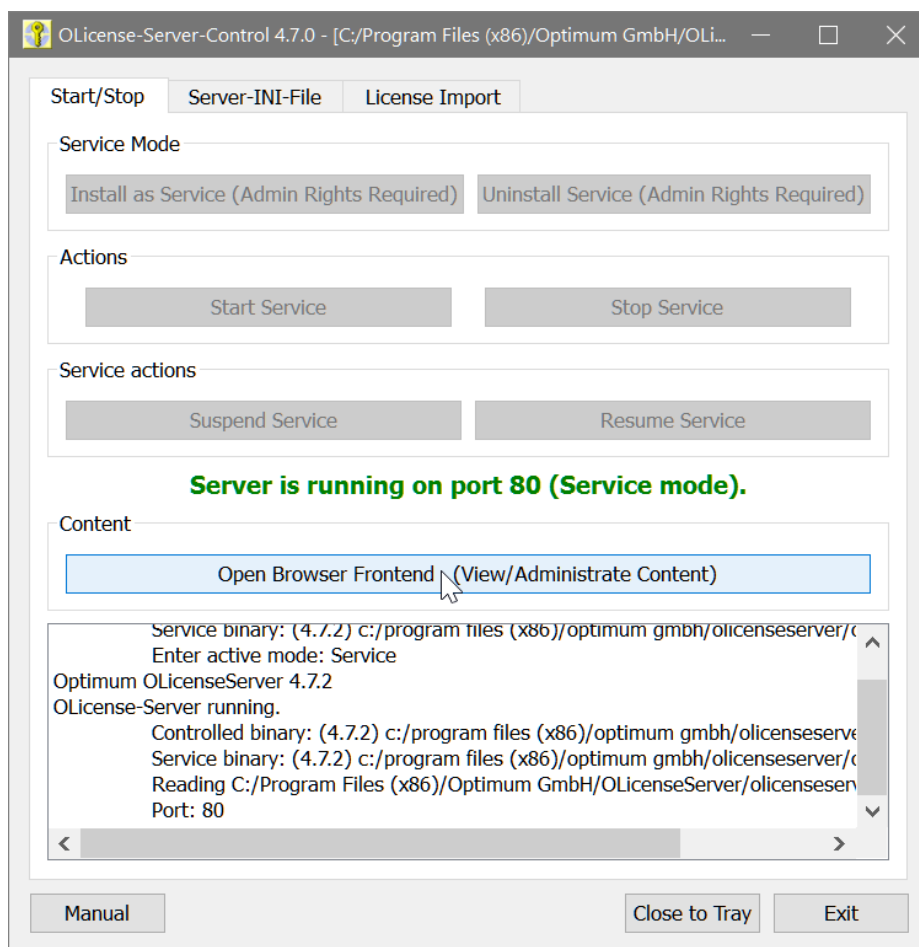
OLicense-Server-Control 4.7.0 - [C:/Program Files (x86)/Optimum GmbH/OLi...

Start/Stop
Server-INI-File
License Import

Service Mode
Install as Service (Admin Rights Required)
Uninstall Service (Admin Rights Required)

Actions
Start Service
Stop Service

Service actions
Suspend Service
Resume Service

Server is running on port 80 (Service mode).

Content
Open Browser Frontend (View/Administrate Content)

Service binary: (4.7.2) c:/program files (x86)/optimum gmbh/olicenseserver/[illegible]
Enter active mode: Service
Optimum OLicenseServer 4.7.2
OLicense-Server running.
Controlled binary: (4.7.2) c:/program files (x86)/optimum gmbh/olicenseserve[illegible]
Service binary: (4.7.2) c:/program files (x86)/optimum gmbh/olicenseserver/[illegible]
Reading C:/Program Files (x86)/Optimum GmbH/OLicenseServer/olicenseserv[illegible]
Port: 80

Manual
Close to Tray
Exit